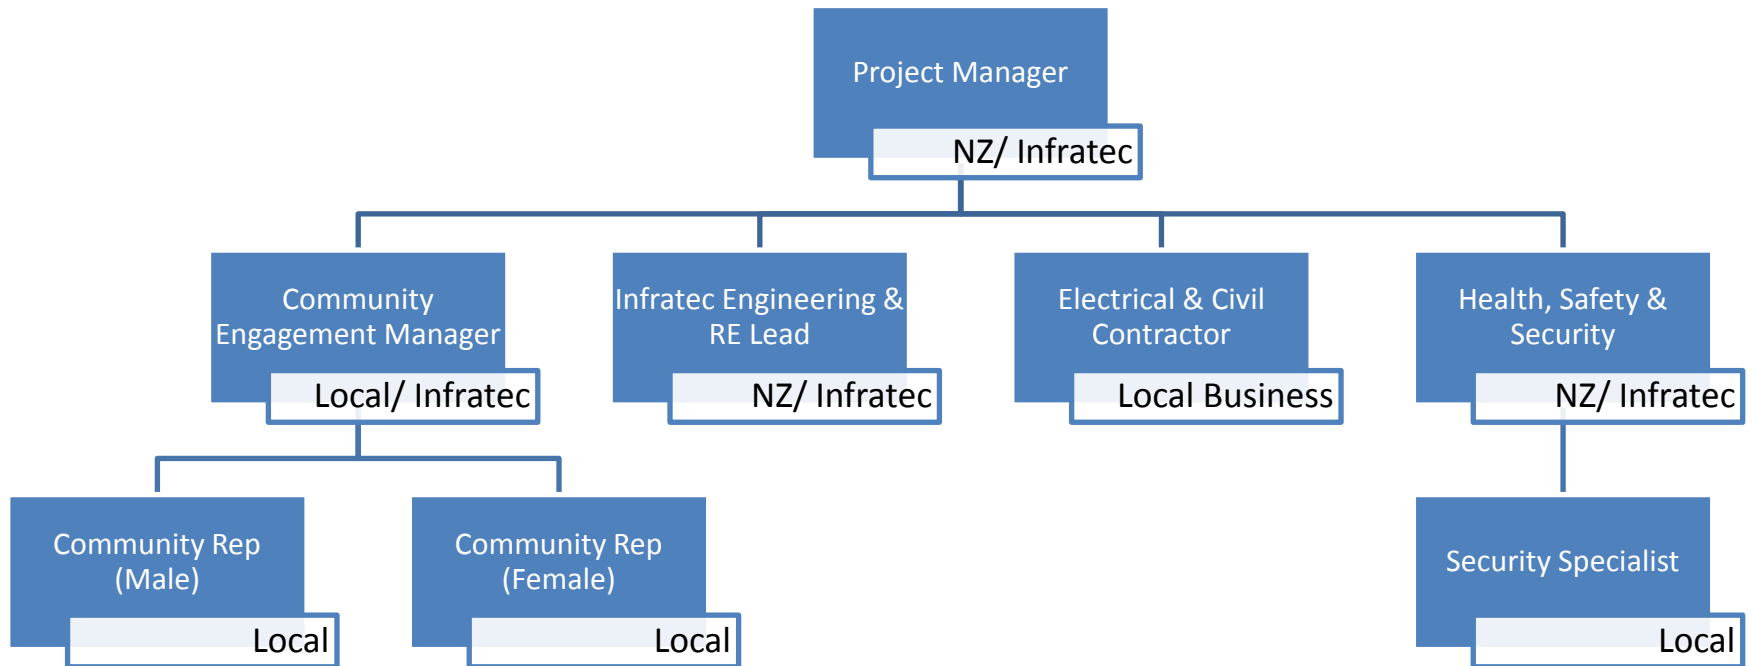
Project Manager
NZ/ Infratec

Community Engagement Manager
Local/ Infratec

Infratec Engineering & RE Lead
NZ/ Infratec

Electrical & Civil Contractor
Local Business

Health, Safety & Security
NZ/ Infratec

Community Rep (Male)
Local

Community Rep (Female)
Local

Security Specialist
Local